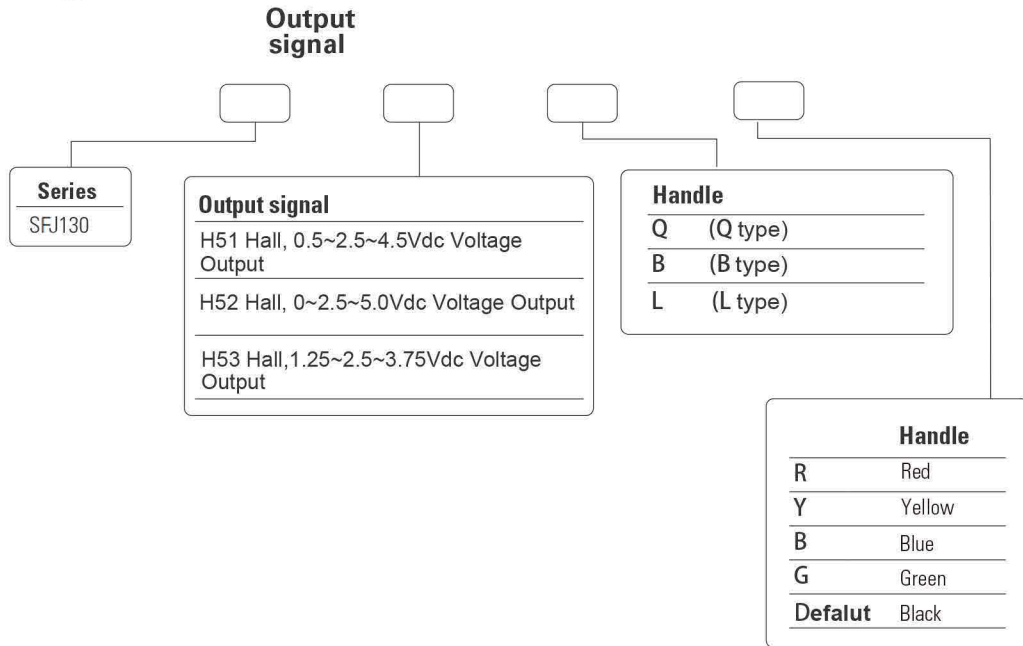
Output signal

Series
SFJ130

Output signal
H51 Hall, 0.5~2.5~4.5Vdc Voltage Output
H52 Hall, 0~2.5~5.0Vdc Voltage Output
H53 Hall,1.25~2.5~3.75Vdc Voltage Output

Handle
| | |
|---|---|
| Q | (Q type) |
| B | (B type) |
| L | (L type) |

| | Handle |
|---|---|
| R | Red |
| Y | Yellow |
| B | Blue |
| G | Green |
| Defalut | Black |